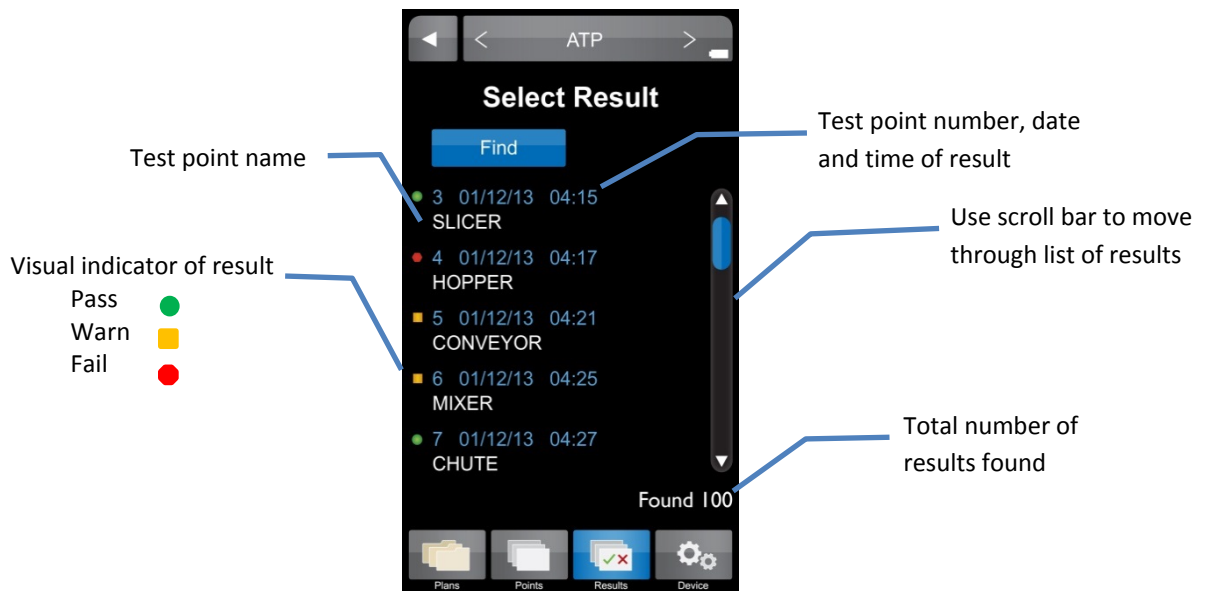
Test point name

Visual indicator of result

Pass

Warn

Fail

< ATP >

Select Result

Find

3 01/12/13 04:15
SLICER

4 01/12/13 04:17
HOPPER

5 01/12/13 04:21
CONVEYOR

6 01/12/13 04:25
MIXER

7 01/12/13 04:27
CHUTE

Found 100

Plans Points Results Device

Test point number, date and time of result

Use scroll bar to move through list of results

Total number of results found